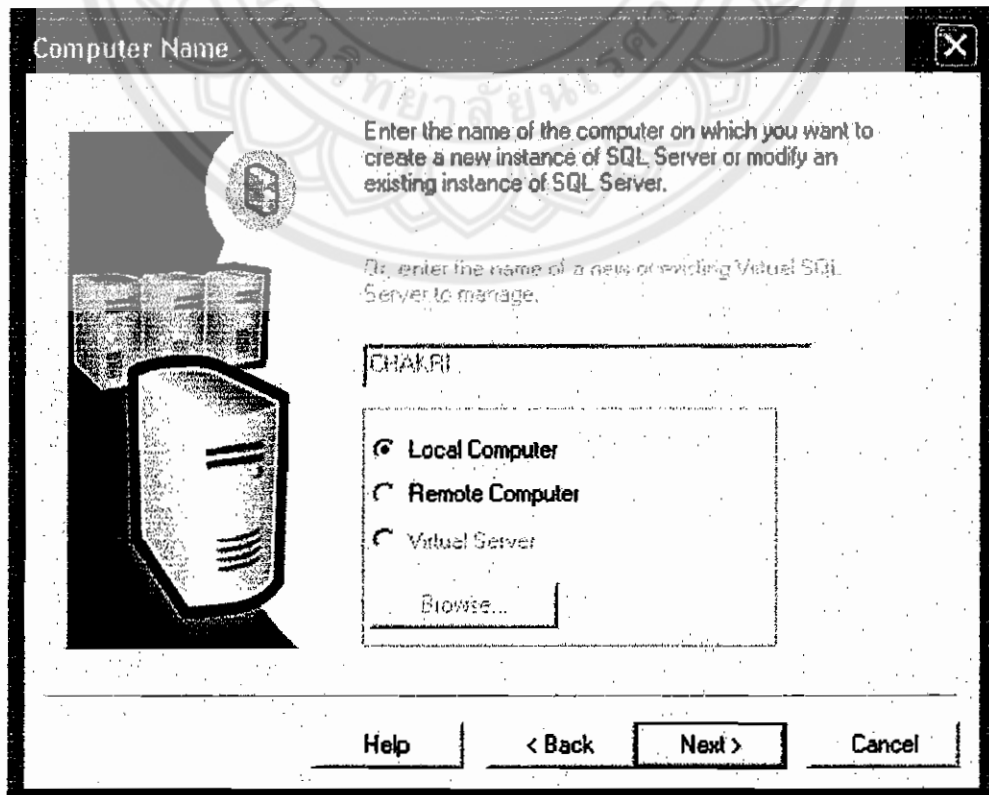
Computer Name

Enter the name of the computer on which you want to create a new instance of SQL Server or modify an existing instance of SQL Server.

Or, enter the name of a new or existing Virtual SQL Server to manage.

CHAKRI

Local Computer

Remote Computer

Virtual Server

Browse...

Help

< Back

Next >

Cancel